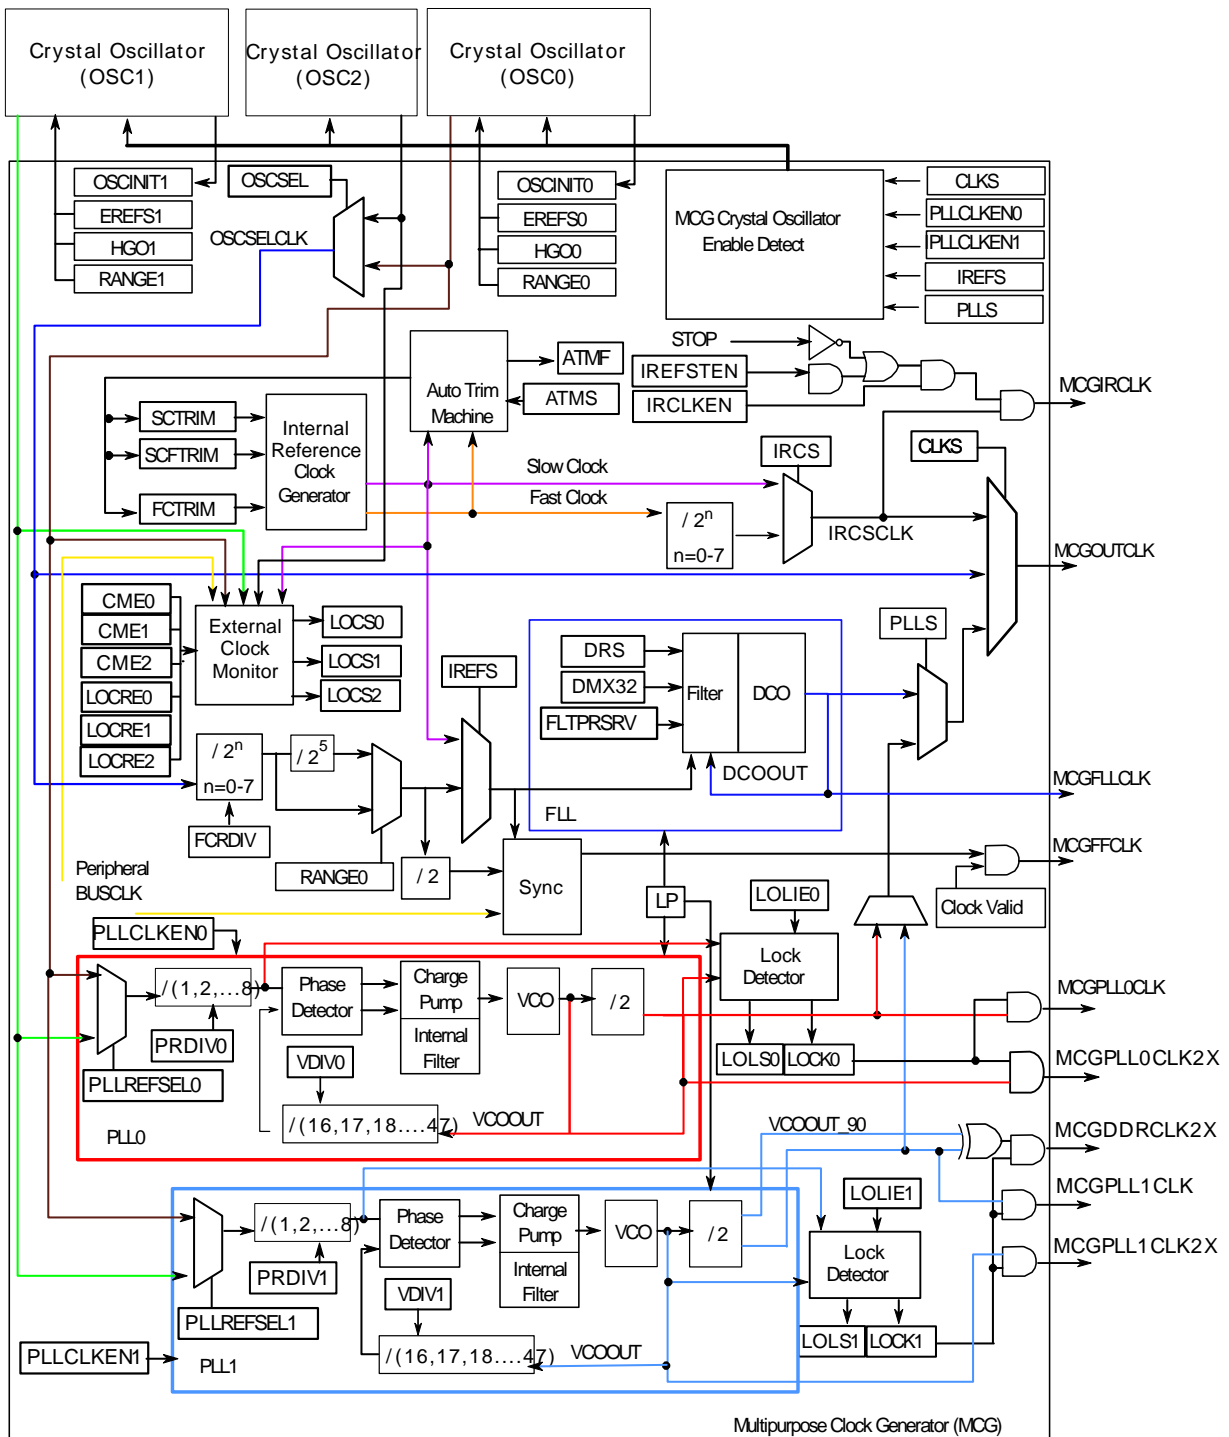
Crystal Oscillator (OSC1)
Crystal Oscillator (OSC2)
Crystal Oscillator (OSC0)

OSCINIT1
EREFS1
HGO1
RANGE1
OSCSEL
OSCSELCLK
OSCINIT0
EREFS0
HGO0
RANGE0
MCG Crystal Oscillator Enable Detect
CLKS
PLLCLKEN0
PLLCLKEN1
IREFS
PLLS

STOP
ATMF
ATMS
Auto Trim Machine
IREFSTEN
IRCLKEN
MCGIRCLK
SCTRIM
SCFTRIM
FCTRIM
Internal Reference Clock Generator
Slow Clock
Fast Clock
IRCS
CLKS
$/ 2^n$
n=0-7
IRCSCLK
MCGOUTCLK

CME0
CME1
CME2
LOCRE0
LOCRE1
LOCRE2
External Clock Monitor
LOCS0
LOCS1
LOCS2
IREFS
DRS
DMX32
FLTPRSRV
Filter
DCO
DCOOUT
FLL
PLLS
MCGFLLCLK
$/ 2^n$
n=0-7
$/ 2^5$
FCRDIV
RANGE0
/ 2
Sync
MCGFFCLK
Clock Valid
Peripheral BUSCLK
LP
LOLIE0
PLLCLKEN0
Lock Detector
$/(1,2,...8)$
Phase Detector
Charge Pump
Internal Filter
VCO
/ 2
MCGPLL0CLK
PRDIV0
VDIV0
LOLS0
LOCK0
MCGPLL0CLK2X
PLLREFSEL0
PLL0
$/(16,17,18....47)$
VCOOUT
VCOOUT_90
MCGDDRCLK2X
LOLIE1
MCGPLL1CLK
$/(1,2,...8)$
Phase Detector
Charge Pump
Internal Filter
VCO
/ 2
Lock Detector
MCGPLL1CLK2X
PRDIV1
VDIV1
PLLREFSEL1
LOLS1
LOCK1
PLLCLKEN1
PLL1
$/(16,17,18....47)$
VCOOUT
Multipurpose Clock Generator (MCG)